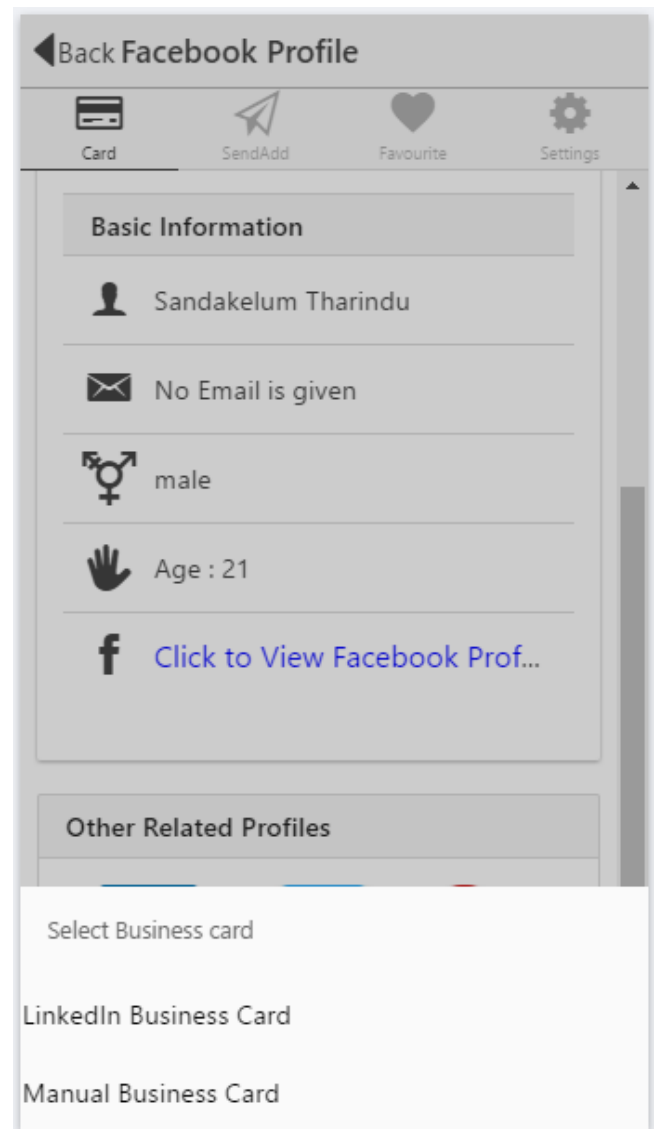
Back Facebook Profile

Card
SendAdd
Favourite
Settings

Basic Information

Sandakelum Tharindu

No Email is given

male

Age : 21

Click to View Facebook Prof...

Other Related Profiles

Select Business card

LinkedIn Business Card

Manual Business Card